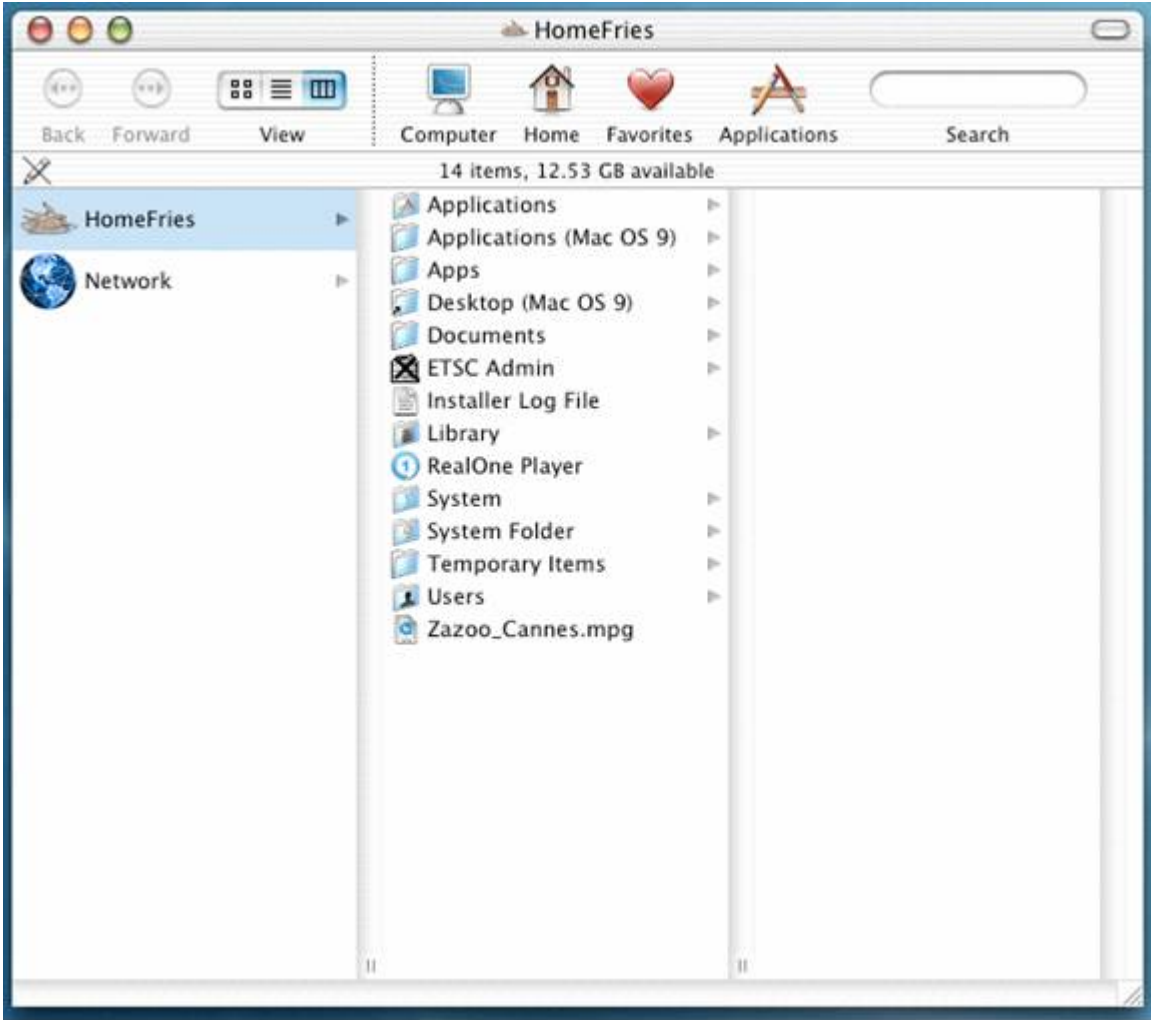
HomeFries

Back Forward View

Computer Home Favorites Applications

Search

14 items, 12.53 GB available

HomeFries

Network

Applications
Applications (Mac OS 9)
Apps
Desktop (Mac OS 9)
Documents
ETSC Admin
Installer Log File
Library
RealOne Player
System
System Folder
Temporary Items
Users
Zazoo_Cannes.mpg